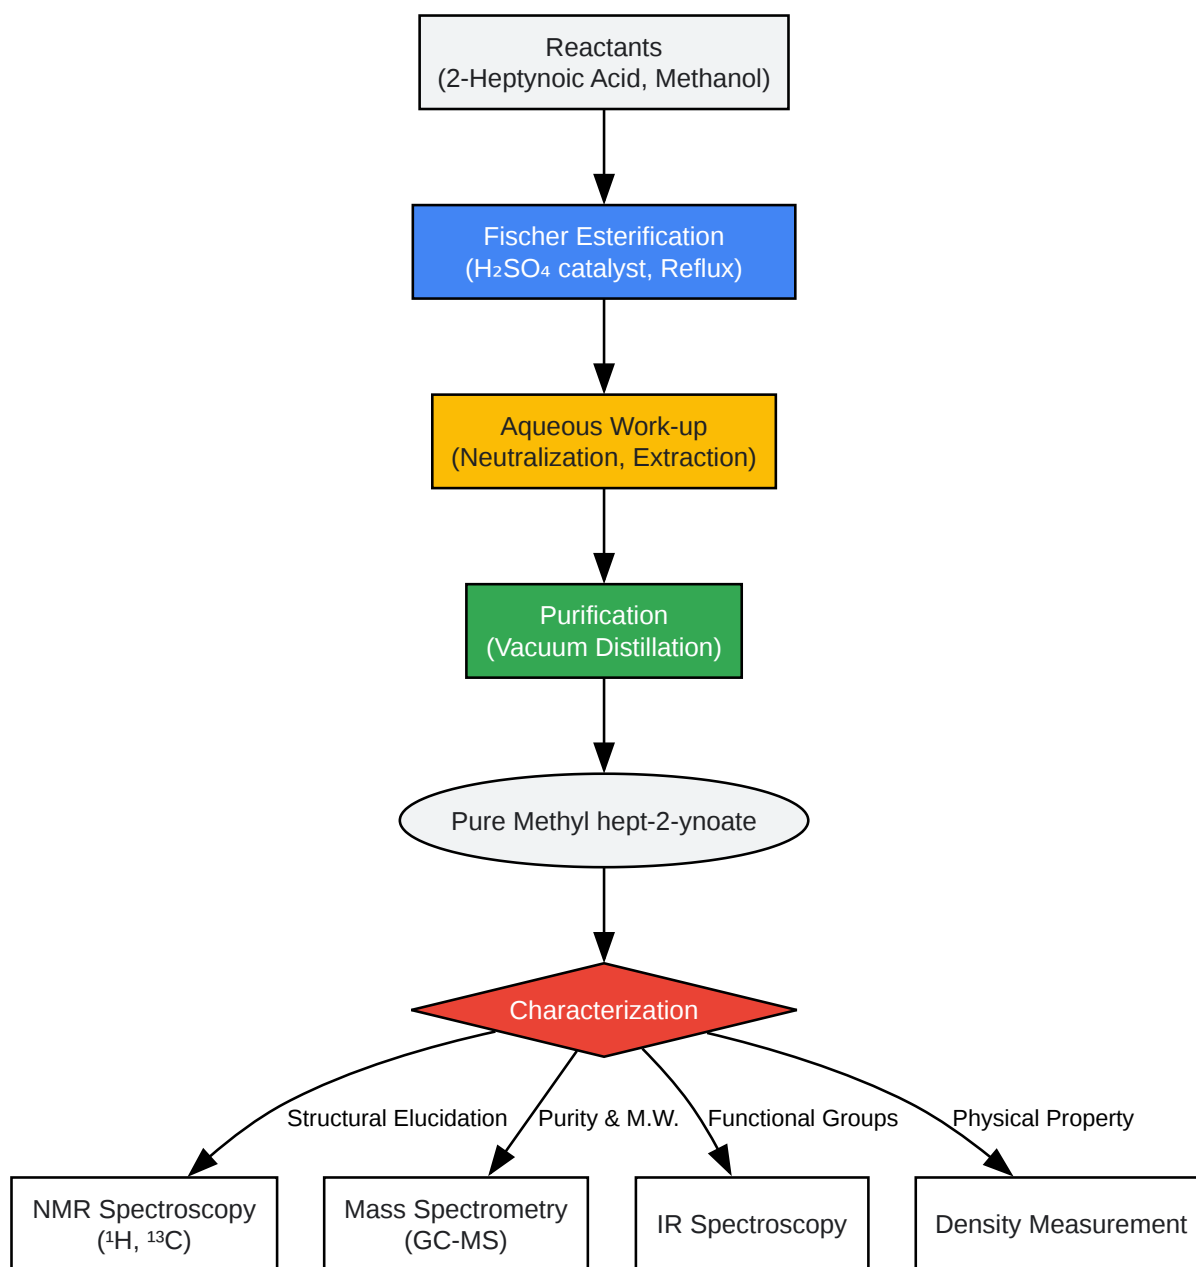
Reactants
(2-Heptynoic Acid, Methanol)

Fischer Esterification
($H_2SO_4$ catalyst, Reflux)

Aqueous Work-up
(Neutralization, Extraction)

Purification
(Vacuum Distillation)

Pure Methyl hept-2-ynoate

Characterization

Structural Elucidation

Purity & M.W.

Functional Groups

Physical Property

NMR Spectroscopy
($^1$H, $^{13}$C)

Mass Spectrometry
(GC-MS)

IR Spectroscopy

Density Measurement